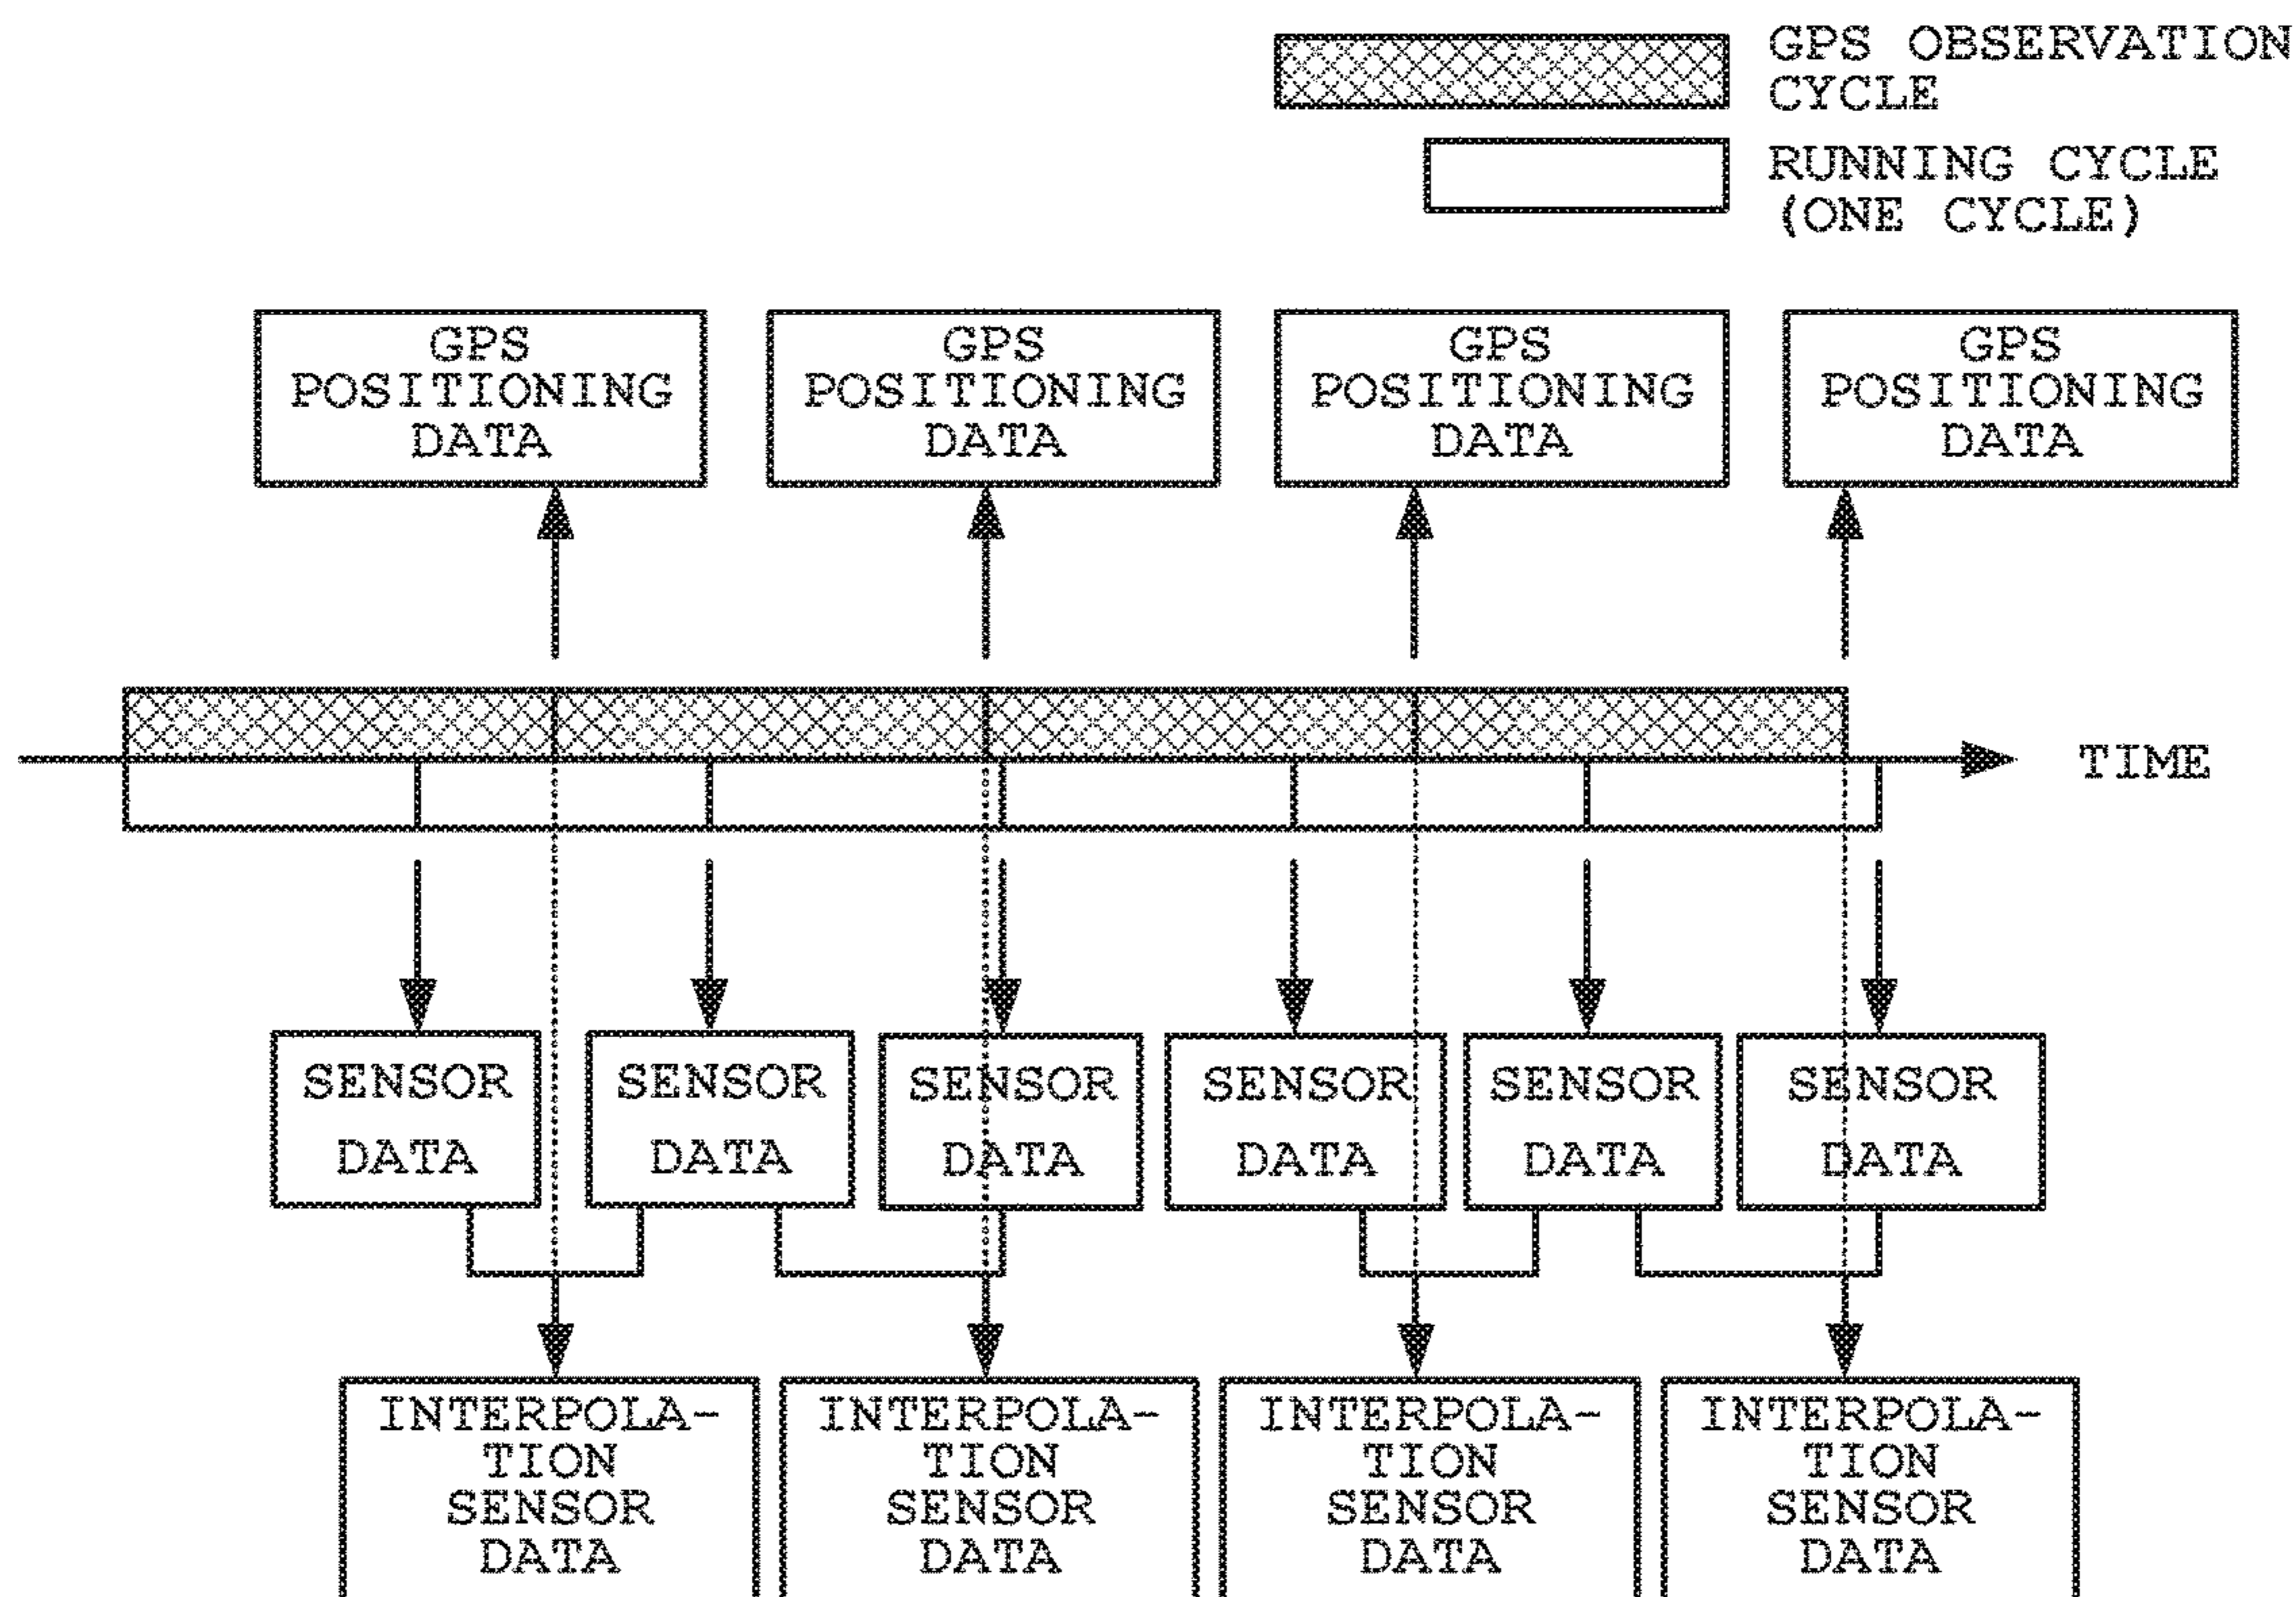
GPS OBSERVATION CYCLE

RUNNING CYCLE (ONE CYCLE)

GPS POSITIONING DATA

GPS POSITIONING DATA

GPS POSITIONING DATA

GPS POSITIONING DATA

TIME

SENSOR DATA

SENSOR DATA

SENSOR DATA

SENSOR DATA

SENSOR DATA

SENSOR DATA

INTERPOLATION SENSOR DATA

INTERPOLATION SENSOR DATA

INTERPOLATION SENSOR DATA

INTERPOLATION SENSOR DATA